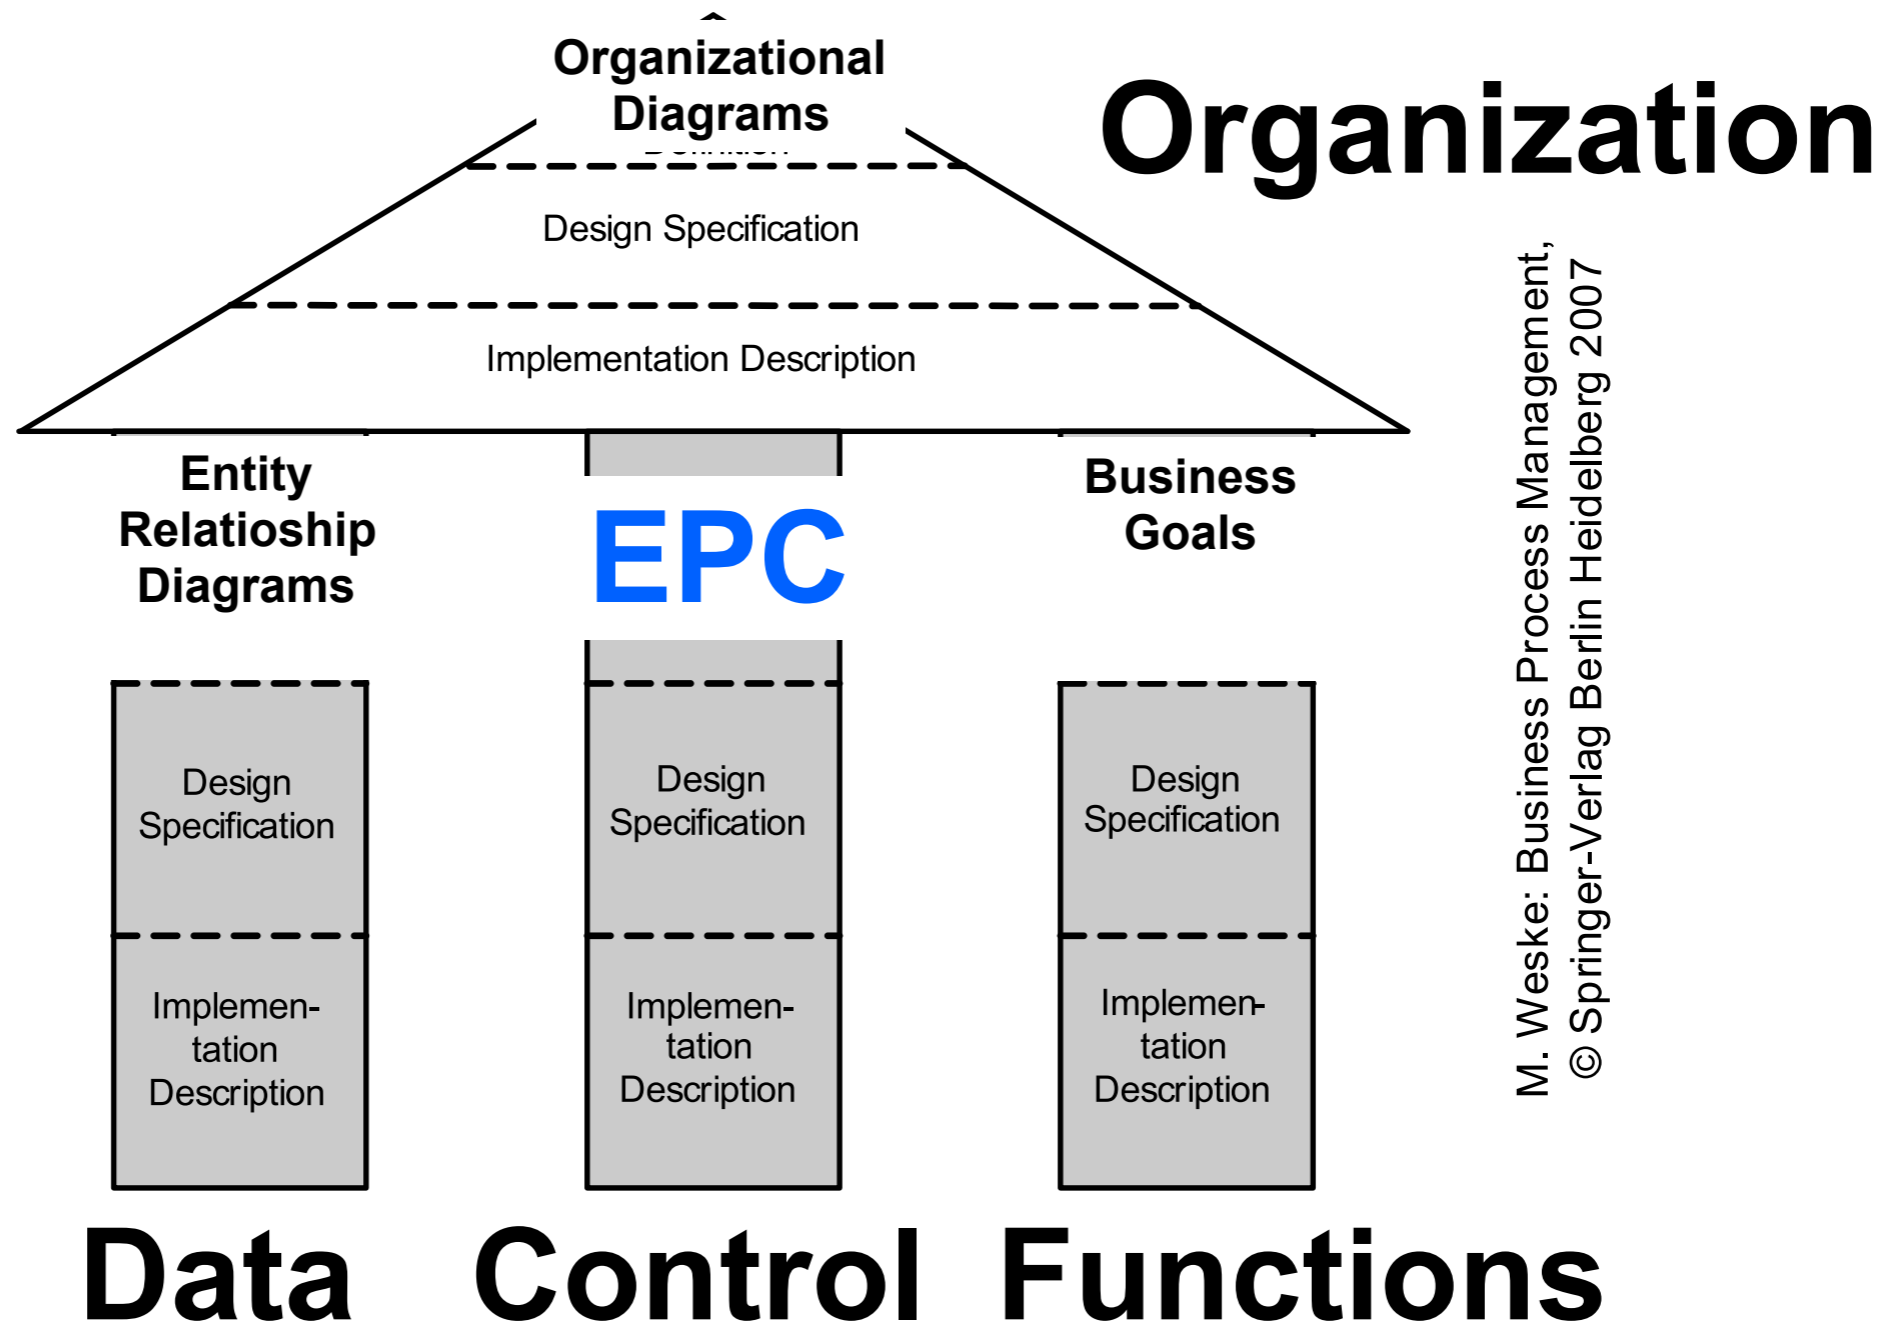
Organizational Diagrams

Organization

Design Specification

Implementation Description

Entity Relatioship Diagrams

EPC

Business Goals

M. Weske: Business Process Management, © Springer-Verlag Berlin Heidelberg 2007

Design Specification

Implementation Description

Design Specification

Implementation Description

Design Specification

Implementation Description

Data Control Functions